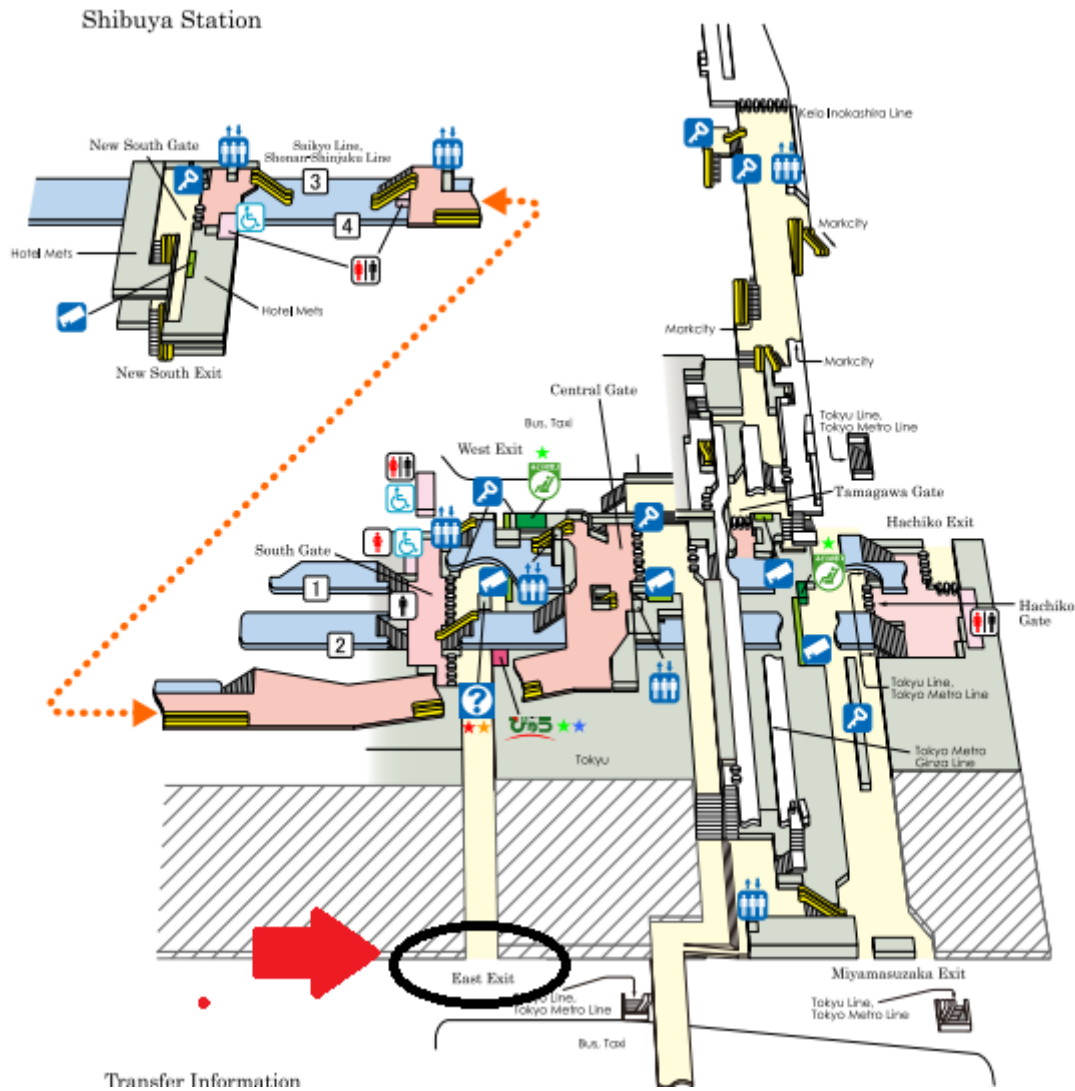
Shibuya Station

New South Gate
Saikyo Line, Shonan-Shinjuku Line
3
4
Hotel Mets
Hotel Mets
New South Exit

Keio Inokashira Line
Markcity
Markcity
Markcity
Tokyu Line, Tokyo Metro Line
Tamagawa Gate
Hachiko Exit
Hachiko Gate

Central Gate
Bus, Taxi
West Exit
South Gate
1
2
びゅう
Tokyu
Tokyu Line, Tokyo Metro Line
Tokyo Metro Ginza Line

East Exit
Tokyu Line, Tokyo Metro Line
Bus, Taxi
Miyamasuzaka Exit
Tokyu Line, Tokyo Metro Line

Transfer Information